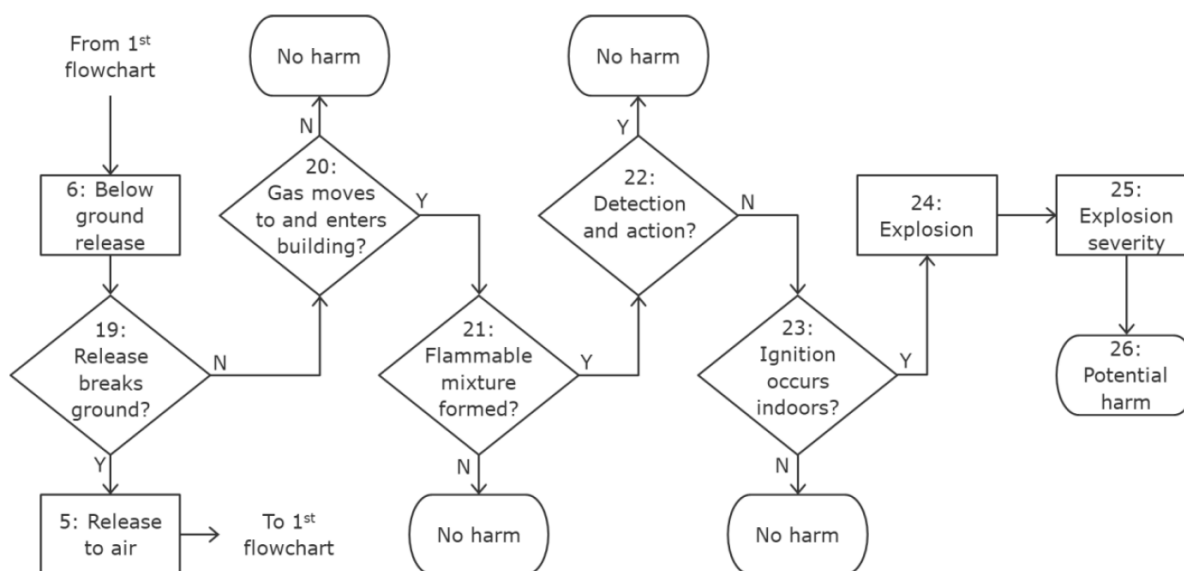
From 1$^{st}$ flowchart

6: Below ground release

19: Release breaks ground?

N

Y

5: Release to air

To 1$^{st}$ flowchart

No harm

N

20: Gas moves to and enters building?

Y

21: Flammable mixture formed?

N

No harm

Y

No harm

Y

22: Detection and action?

N

23: Ignition occurs indoors?

N

No harm

Y

24: Explosion

25: Explosion severity

26: Potential harm